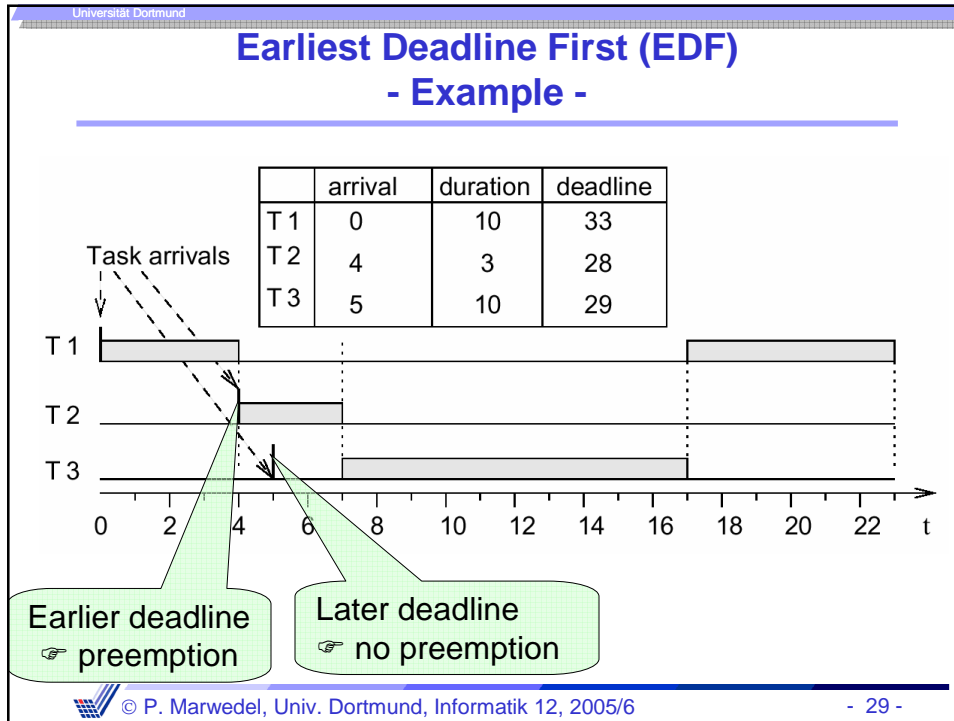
Universität Dortmund

Earliest Deadline First (EDF)
- Example -

| | arrival | duration | deadline |
|---|---|---|---|
| T 1 | 0 | 10 | 33 |
| T 2 | 4 | 3 | 28 |
| T 3 | 5 | 10 | 29 |

Task arrivals

T 1

T 2

T 3

0 2 4 6 8 10 12 14 16 18 20 22 t

Earlier deadline
☞ preemption

Later deadline
☞ no preemption

© P. Marwedel, Univ. Dortmund, Informatik 12, 2005/6

- 29 -